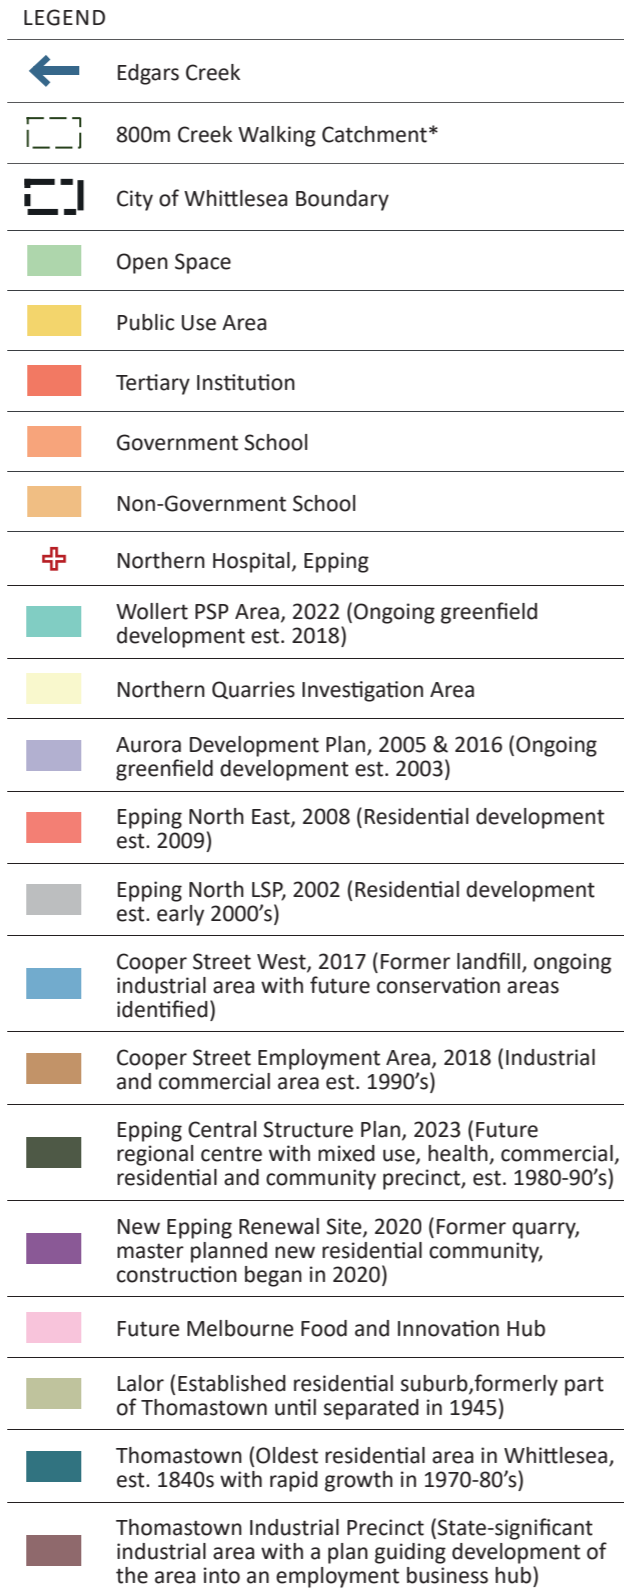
LEGEND

Edgars Creek

800m Creek Walking Catchment*

City of Whittlesea Boundary

Open Space

Public Use Area

Tertiary Institution

Government School

Non-Government School

Northern Hospital, Epping

Wollert PSP Area, 2022 (Ongoing greenfield development est. 2018)

Northern Quarries Investigation Area

Aurora Development Plan, 2005 & 2016 (Ongoing greenfield development est. 2003)

Epping North East, 2008 (Residential development est. 2009)

Epping North LSP, 2002 (Residential development est. early 2000's)

Cooper Street West, 2017 (Former landfill, ongoing industrial area with future conservation areas identified)

Cooper Street Employment Area, 2018 (Industrial and commercial area est. 1990's)

Epping Central Structure Plan, 2023 (Future regional centre with mixed use, health, commercial, residential and community precinct, est. 1980-90's)

New Epping Renewal Site, 2020 (Former quarry, master planned new residential community, construction began in 2020)

Future Melbourne Food and Innovation Hub

Lalor (Established residential suburb,formerly part of Thomastown until separated in 1945)

Thomastown (Oldest residential area in Whittlesea, est. 1840s with rapid growth in 1970-80's)

Thomastown Industrial Precinct (State-significant industrial area with a plan guiding development of the area into an employment business hub)